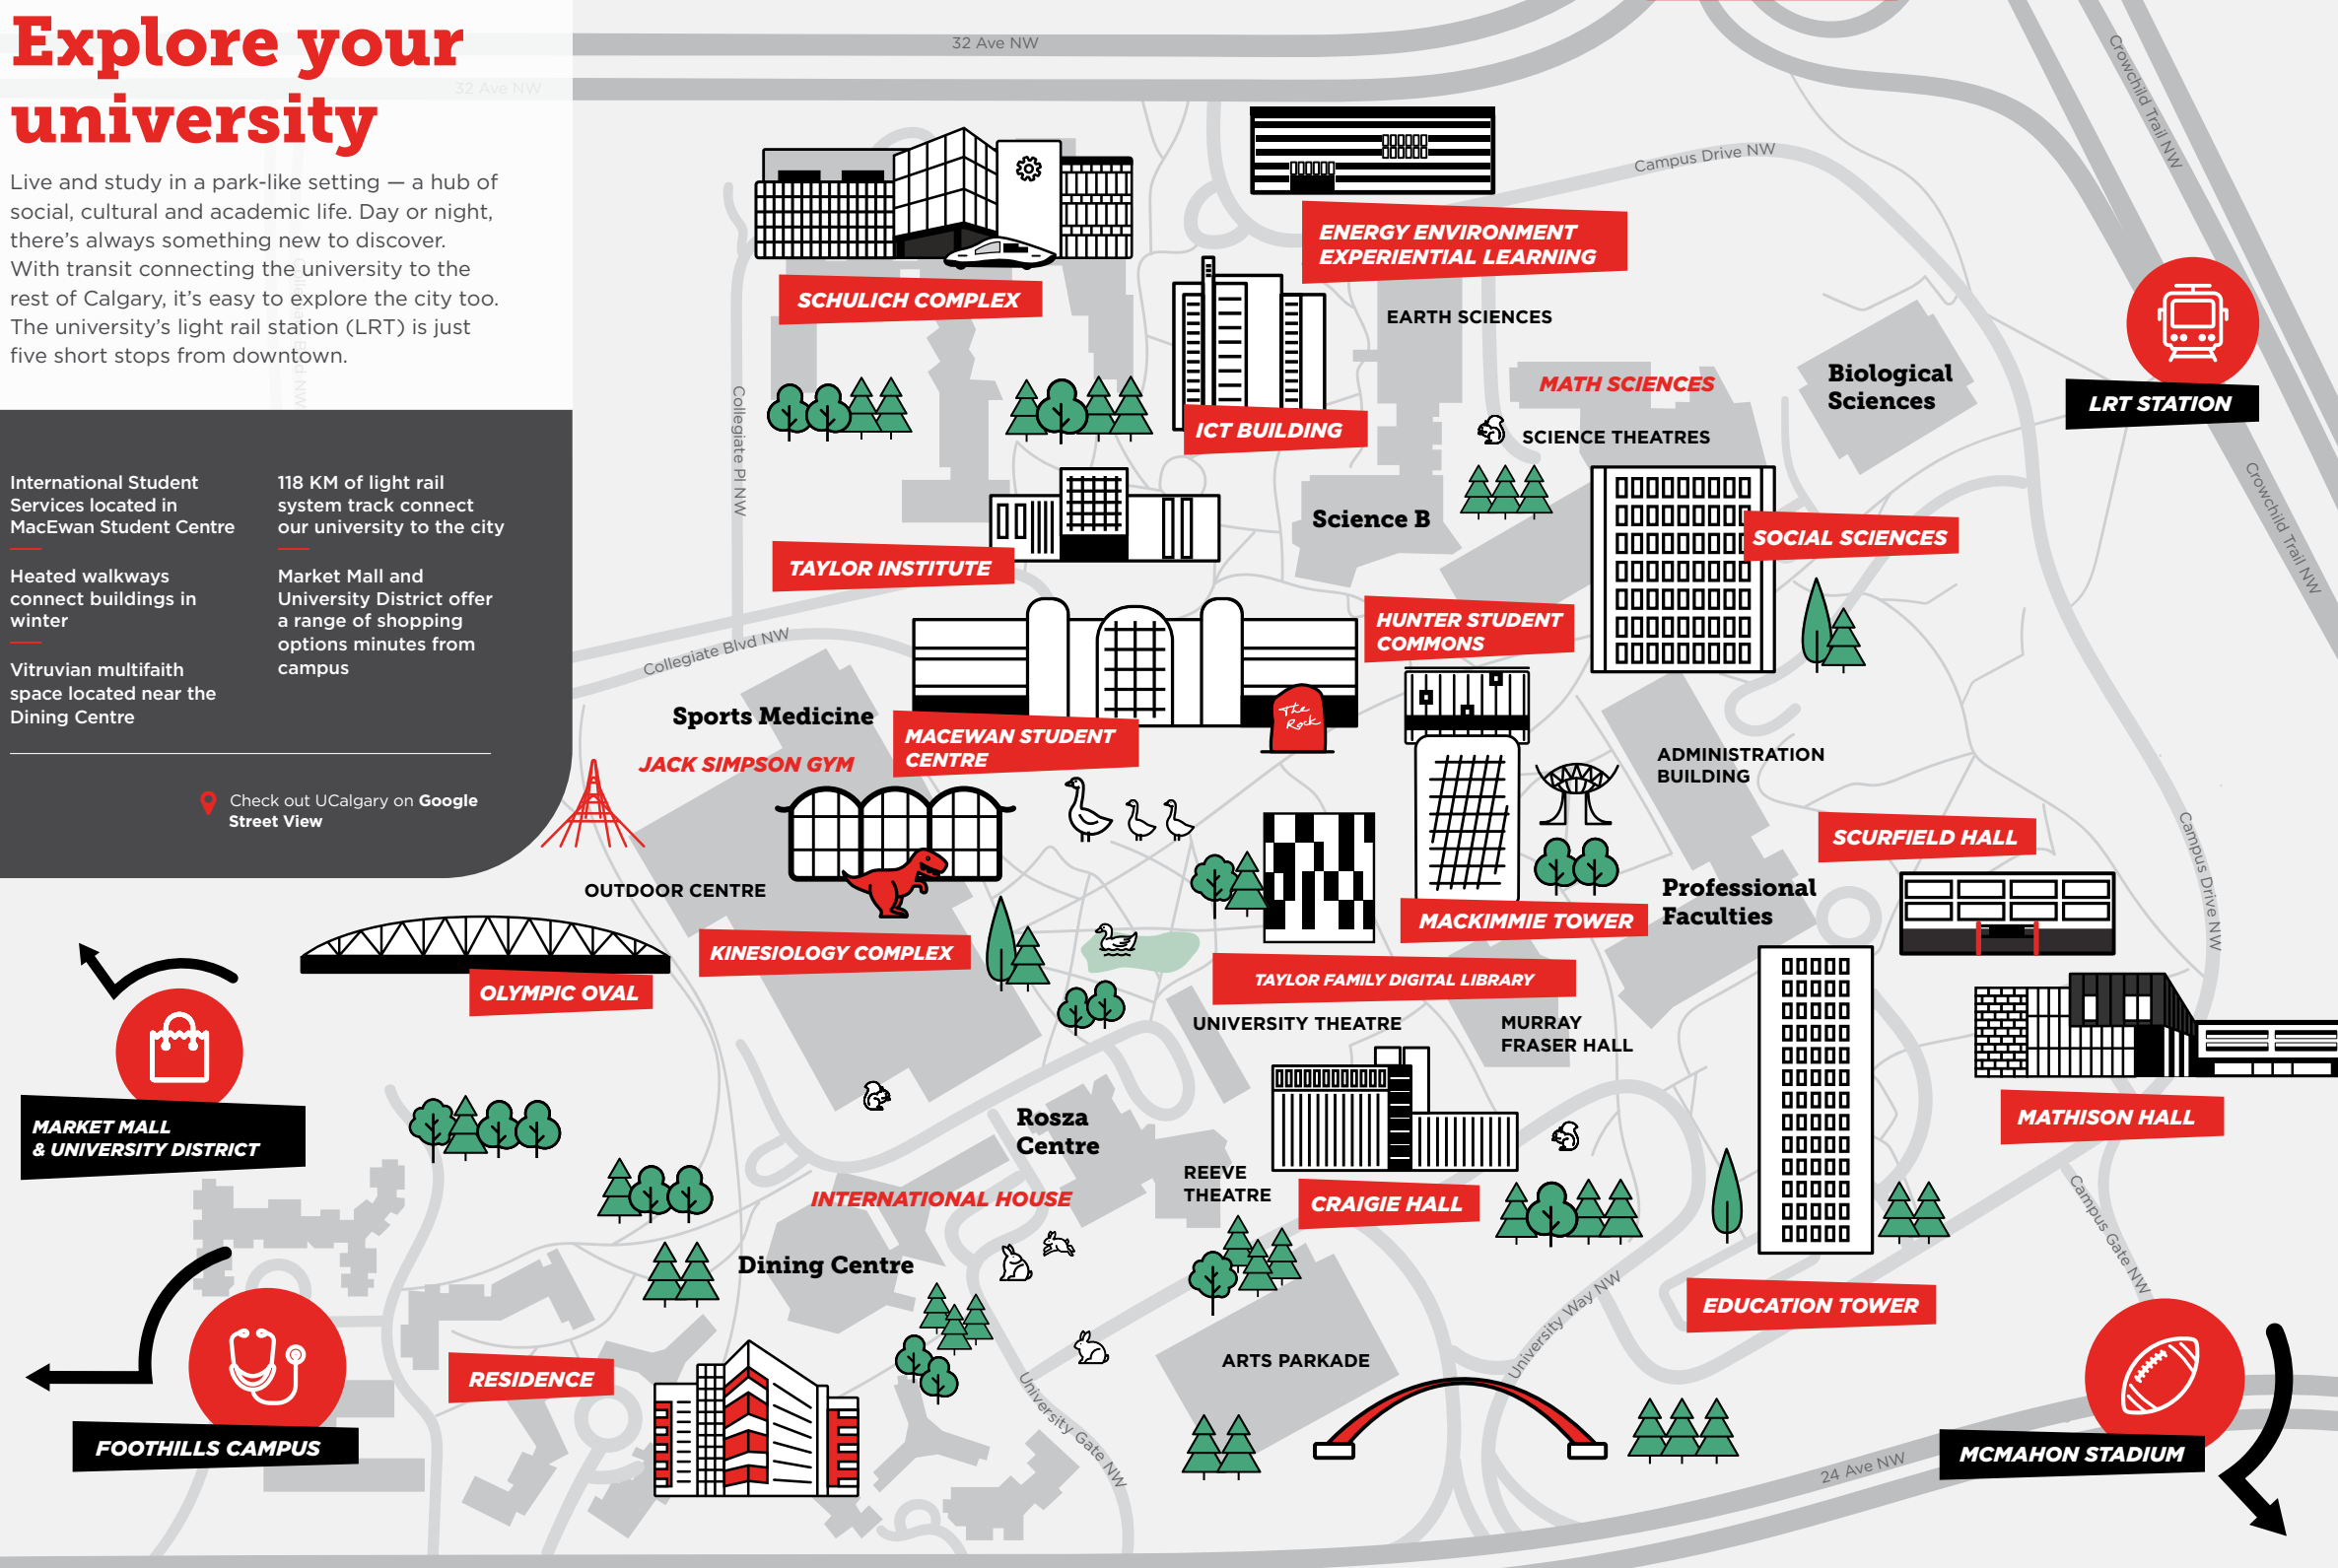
Explore your university

Live and study in a park-like setting — a hub of social, cultural and academic life. Day or night, there's always something new to discover. With transit connecting the university to the rest of Calgary, it's easy to explore the city too. The university's light rail station (LRT) is just five short stops from downtown.

International Student Services located in MacEwan Student Centre

Heated walkways connect buildings in winter

Vitruvian multifaith space located near the Dining Centre

118 KM of light rail system track connect our university to the city

Market Mall and University District offer a range of shopping options minutes from campus

Check out UCalgary on Google Street View

32 Ave NW
32 Ave NW
Campus Drive NW
Crowchild Trail NW
Collegiate Pl NW
Collegiate Blvd NW
Campus Drive NW
Campus Gate NW
University Way NW
University Gate NW
24 Ave NW

SCHULICH COMPLEX
ENERGY ENVIRONMENT EXPERIENTIAL LEARNING
EARTH SCIENCES
ICT BUILDING
MATH SCIENCES
Biological Sciences
LRT STATION
SCIENCE THEATRES
Science B
SOCIAL SCIENCES
TAYLOR INSTITUTE
HUNTER STUDENT COMMONS
Sports Medicine
MACEWAN STUDENT CENTRE
The Rock
JACK SIMPSON GYM
ADMINISTRATION BUILDING
SCURFIELD HALL
OUTDOOR CENTRE
Professional Faculties
MACKIMMIE TOWER
KINESIOLOGY COMPLEX
OLYMPIC OVAL
TAYLOR FAMILY DIGITAL LIBRARY
UNIVERSITY THEATRE
MURRAY FRASER HALL
MARKET MALL & UNIVERSITY DISTRICT
Rosza Centre
MATHISON HALL
REEVE THEATRE
INTERNATIONAL HOUSE
CRAIGIE HALL
Dining Centre
EDUCATION TOWER
RESIDENCE
ARTS PARKADE
FOOTHILLS CAMPUS
MCMAHON STADIUM